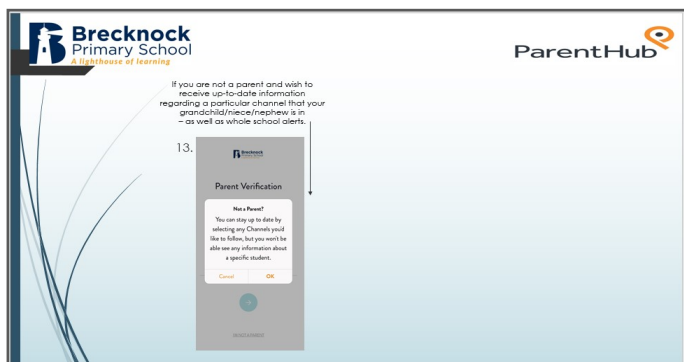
Brecknock Primary School
A lighthouse of learning

ParentHub

If you are not a parent and wish to receive up-to-date information regarding a particular channel that your grandchild/niece/nephew is in – as well as whole school alerts.

13.

Brecknock Primary School

Parent Verification

Not a Parent?

You can stay up to date by selecting any Channels you'd like to follow, but you won't be able see any information about a specific student.

Cancel OK

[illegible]